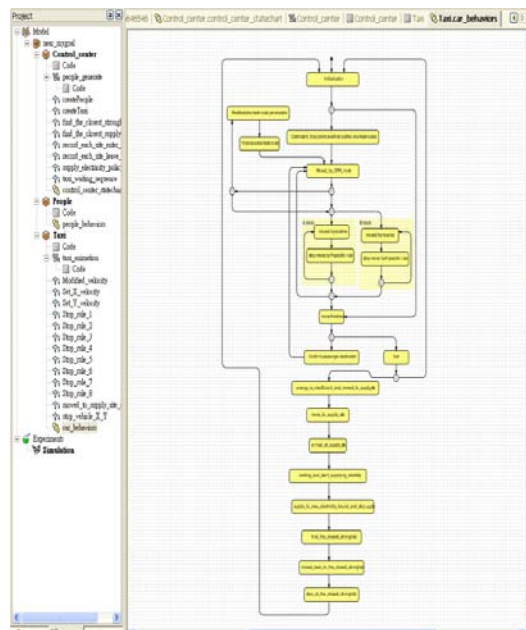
Project

Model
new_mygod
Control_center
Code
people_generate
Code
createPeople
createTaxi
find_the_closest_stroupl
find_the_closest_supply
record_each_site_rode_
record_each_site_leave_
supply_electricity_polic
taxi_waiting_sequence
control_center_statechar
People
Code
people_behaviors
Taxi
Code
taxi_animation
Code
Modified_velocity
Set_X_velocity
Set_Y_velocity
Stop_ride_1
Stop_ride_2
Stop_ride_3
Stop_ride_4
Stop_ride_5
Stop_ride_6
Stop_ride_7
Stop_ride_8
moved_to_supply_site_
stop_vehicle_X_Y
car_behaviors
Experiments
Simulation

Control_center.control_center_statechart | Control_center | Control_center | Taxi | Taxi.car_behaviors

Initialization
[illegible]
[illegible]
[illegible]
Moved_to_GPS_node
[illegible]
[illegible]
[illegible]
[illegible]
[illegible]
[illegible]
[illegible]
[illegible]
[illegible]
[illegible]
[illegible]
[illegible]
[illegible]
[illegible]
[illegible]
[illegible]